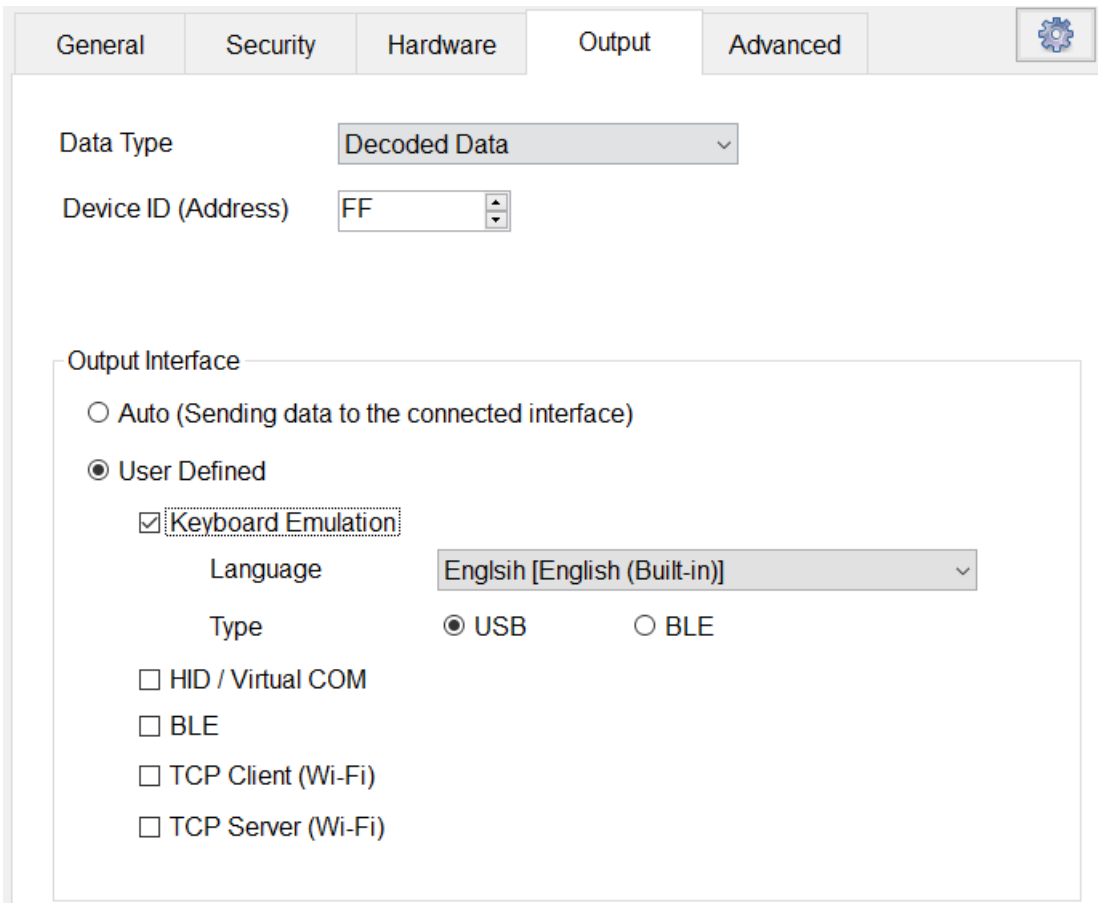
General Security Hardware Output Advanced

Data Type Decoded Data

Device ID (Address) FF

Output Interface

Auto (Sending data to the connected interface)

User Defined

Keyboard Emulation

Language Englsih [English (Built-in)]

Type USB BLE

HID / Virtual COM

BLE

TCP Client (Wi-Fi)

TCP Server (Wi-Fi)